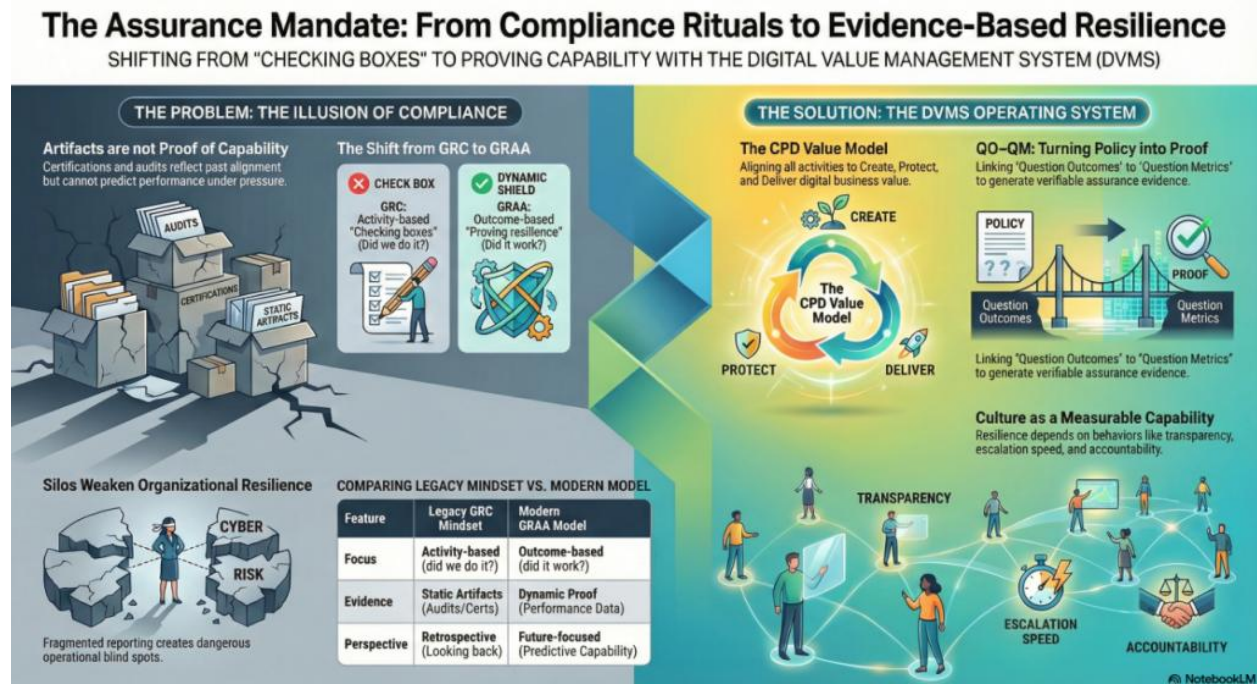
The Assurance Mandate: From Compliance Rituals to Evidence-Based Resilience

SHIFTING FROM "CHECKING BOXES" TO PROVING CAPABILITY WITH THE DIGITAL VALUE MANAGEMENT SYSTEM (DVMS)

THE PROBLEM: THE ILLUSION OF COMPLIANCE

Artifacts are not Proof of Capability

Certifications and audits reflect past alignment but cannot predict performance under pressure.

AUDITS

CERTIFICATIONS

STATIC ARTIFACTS

The Shift from GRC to GRAA

CHECK BOX

GRC: Activity-based "Checking boxes" (Did we do it?)

DYNAMIC SHIELD

GRAA: Outcome-based "Proving resilience" (Did it work?)

Silos Weaken Organizational Resilience

CYBER

RISK

Fragmented reporting creates dangerous operational blind spots.

COMPARING LEGACY MINDSET VS. MODERN MODEL

| Feature | Legacy GRC Mindset | Modern GRAA Model |
|---|---|---|
| Focus | Activity-based (did we do it?) | Outcome-based (did it work?) |
| Evidence | Static Artifacts (Audits/Certs) | Dynamic Proof (Performance Data) |
| Perspective | Retrospective (Looking back) | Future-focused (Predictive Capability) |

THE SOLUTION: THE DVMS OPERATING SYSTEM

The CPD Value Model

Aligning all activities to Create, Protect, and Deliver digital business value.

CREATE

The CPD Value Model

PROTECT

DELIVER

QO–QM: Turning Policy into Proof

Linking 'Question Outcomes' to 'Question Metrics' to generate verifiable assurance evidence.

POLICY

???

PROOF

Question Outcomes

Question Metrics

Linking "Question Outcomes" to "Question Metrics" to generate verifiable assurance evidence.

Culture as a Measurable Capability

Resilience depends on behaviors like transparency, escalation speed, and accountability.

TRANSPARENCY

ESCALATION SPEED

ACCOUNTABILITY

NotebookLM